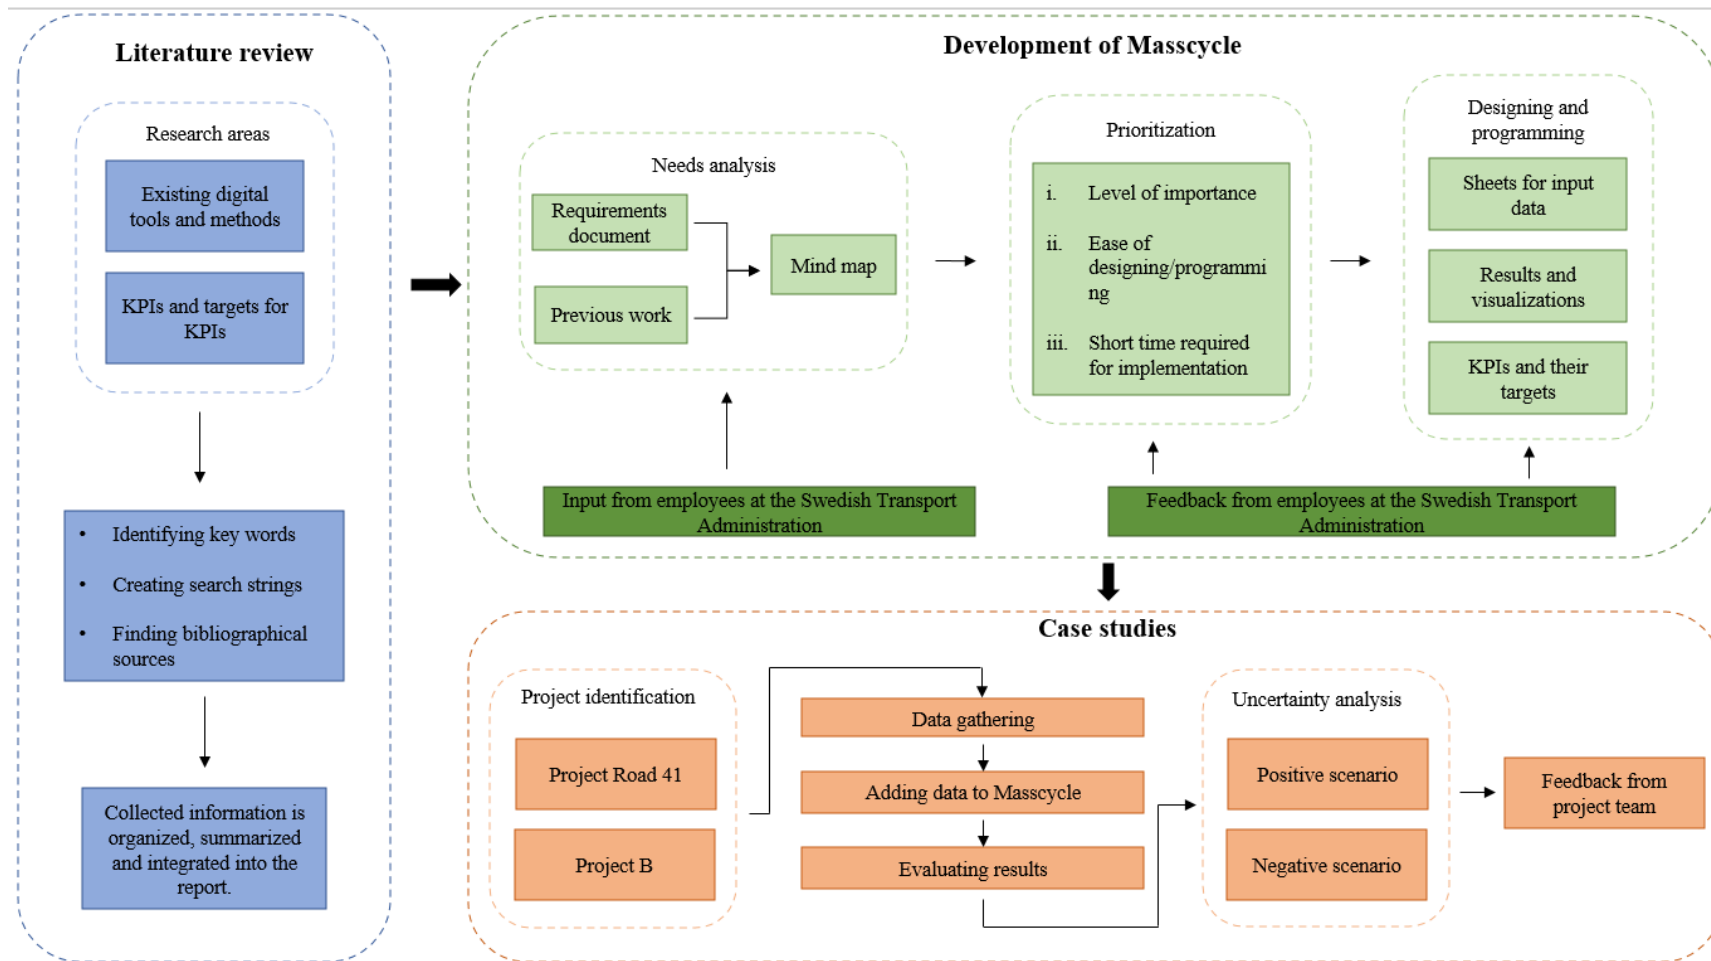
Literature review

Research areas

Existing digital tools and methods

KPIs and targets for KPIs

- Identifying key words
- Creating search strings
- Finding bibliographical sources

Collected information is organized, summarized and integrated into the report.

Development of Masscycle

Needs analysis

Requirements document

Previous work

Mind map

Prioritization

i. Level of importance

ii. Ease of designing/programmi ng

iii. Short time required for implementation

Designing and programming

Sheets for input data

Results and visualizations

KPIs and their targets

Input from employees at the Swedish Transport Administration

Feedback from employees at the Swedish Transport Administration

Case studies

Project identification

Project Road 41

Project B

Data gathering

Adding data to Masscycle

Evaluating results

Uncertainty analysis

Positive scenario

Negative scenario

Feedback from project team